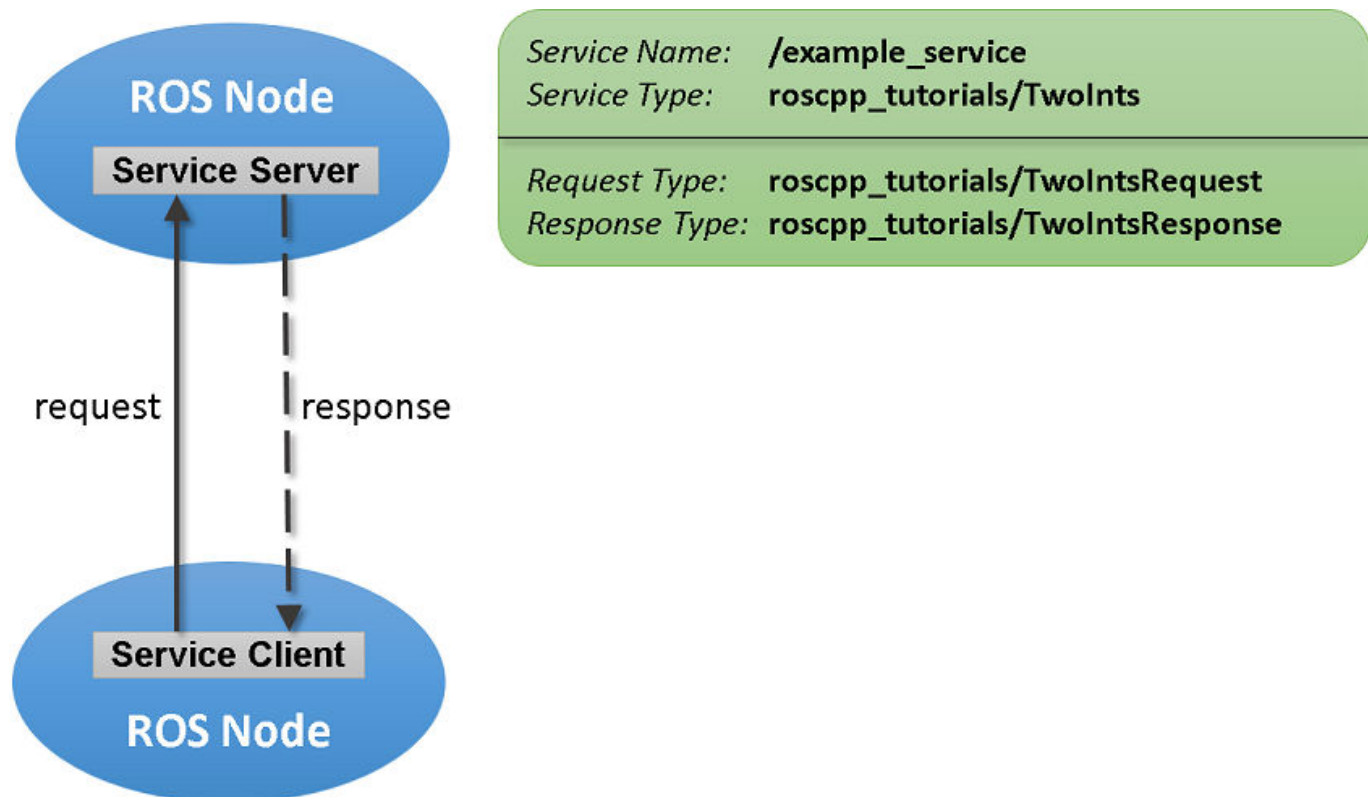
ROS Node

Service Server

request

response

Service Client

ROS Node

Service Name: /example_service
Service Type: roscpp_tutorials/TwoInts

Request Type: roscpp_tutorials/TwoIntsRequest
Response Type: roscpp_tutorials/TwoIntsResponse